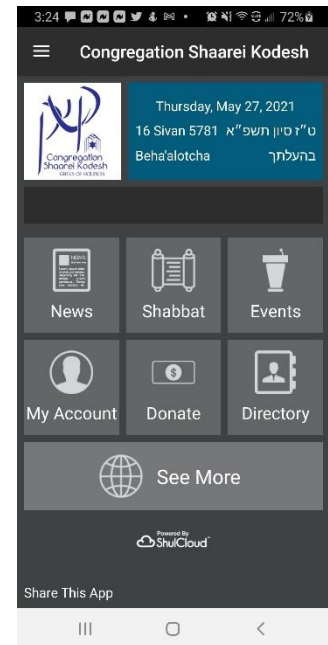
3:24 72%

Congregation Shaarei Kodesh

Congregation Shaarei Kodesh

Thursday, May 27, 2021
16 Sivan 5781 ט"ז סיון תשפ"א
Beha'alotcha בהעלתך

News
Shabbat
Events
My Account
Donate
Directory
See More

Powered By ShulCloud

Share This App